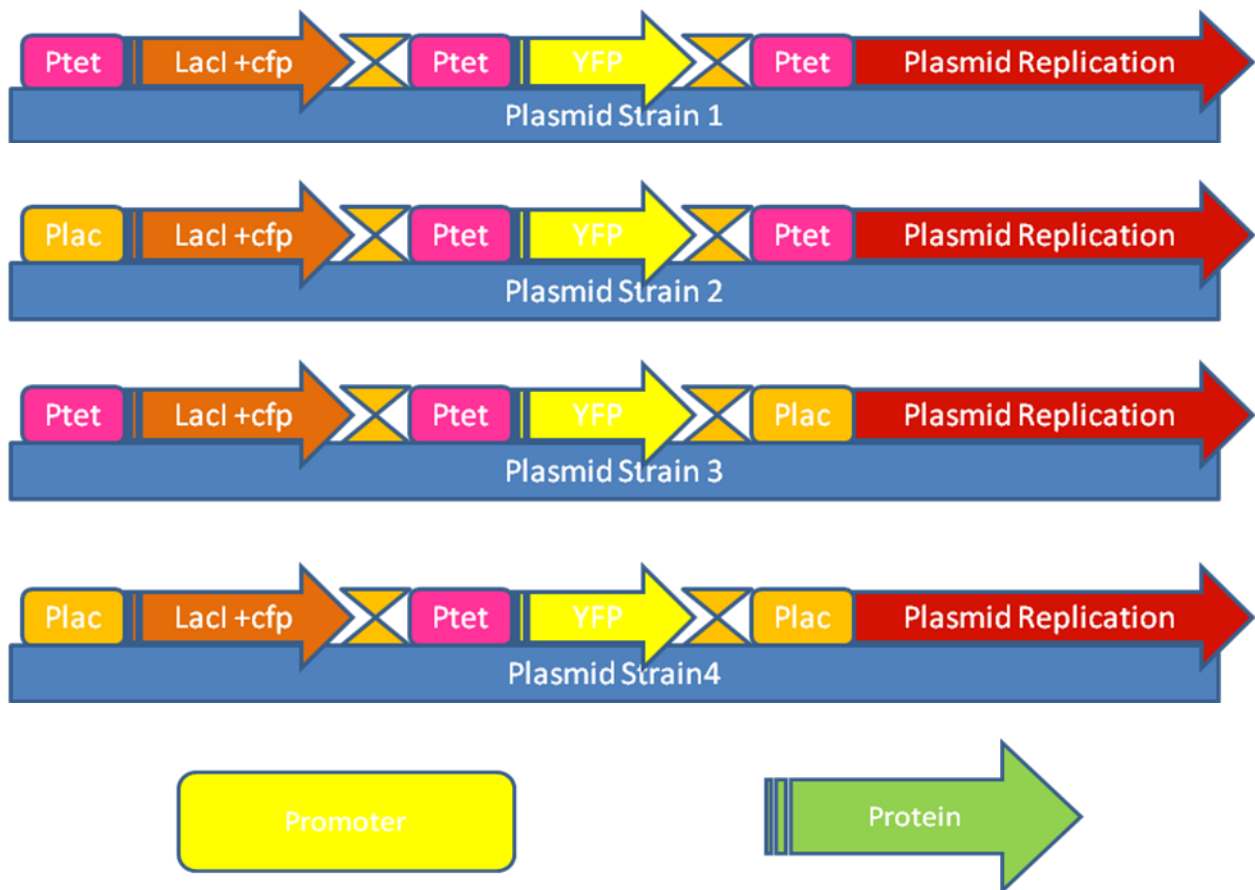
Ptet
LacI +cfp
Ptet
YFP
Ptet
Plasmid Replication
Plasmid Strain 1

Plac
LacI +cfp
Ptet
YFP
Ptet
Plasmid Replication
Plasmid Strain 2

Ptet
LacI +cfp
Ptet
YFP
Plac
Plasmid Replication
Plasmid Strain 3

Plac
LacI +cfp
Ptet
YFP
Plac
Plasmid Replication
Plasmid Strain4

Promoter
Protein